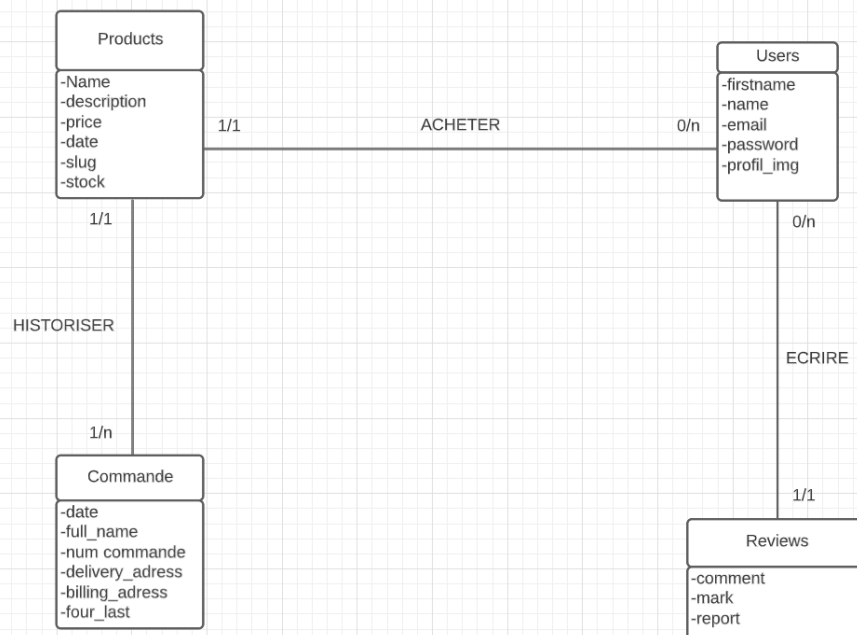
Products

-Name
-description
-price
-date
-slug
-stock

1/1

ACHETER

0/n

Users

-firstname
-name
-email
-password
-profil_img

1/1

0/n

HISTORISER

ECRIRE

1/n

Commande

-date
-full_name
-num commande
-delivery_adress
-billing_adress
-four_last

1/1

Reviews

-comment
-mark
-report